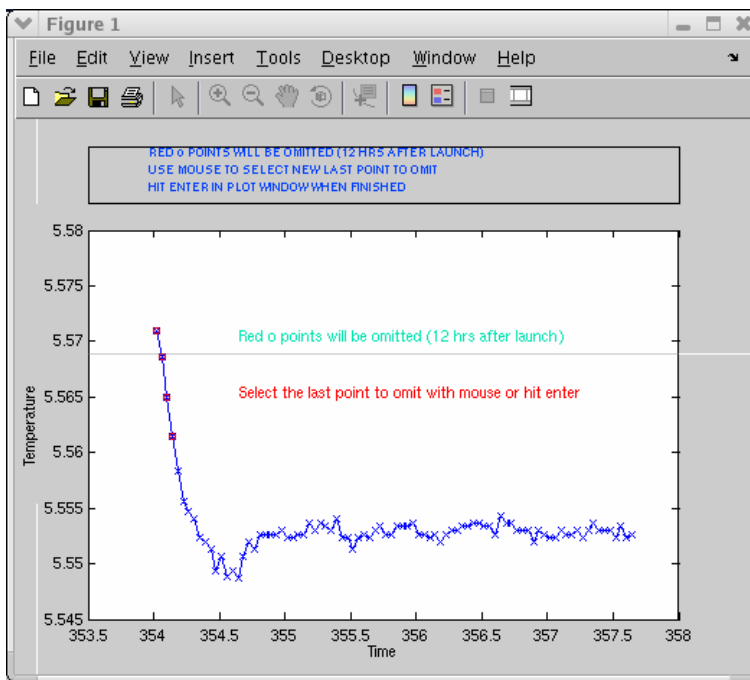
Figure 1

File Edit View Insert Tools Desktop Window Help

RED o POINTS WILL BE OMITTED (12 HRS AFTER LAUNCH)
USE MOUSE TO SELECT NEW LAST POINT TO OMIT
HIT ENTER IN PLOT WINDOW WHEN FINISHED

Red o points will be omitted (12 hrs after launch)

Select the last point to omit with mouse or hit enter

Temperature

5.58
5.575
5.57
5.565
5.56
5.555
5.55
5.545

353.5 354 354.5 355 355.5 356 356.5 357 357.5 358

Time